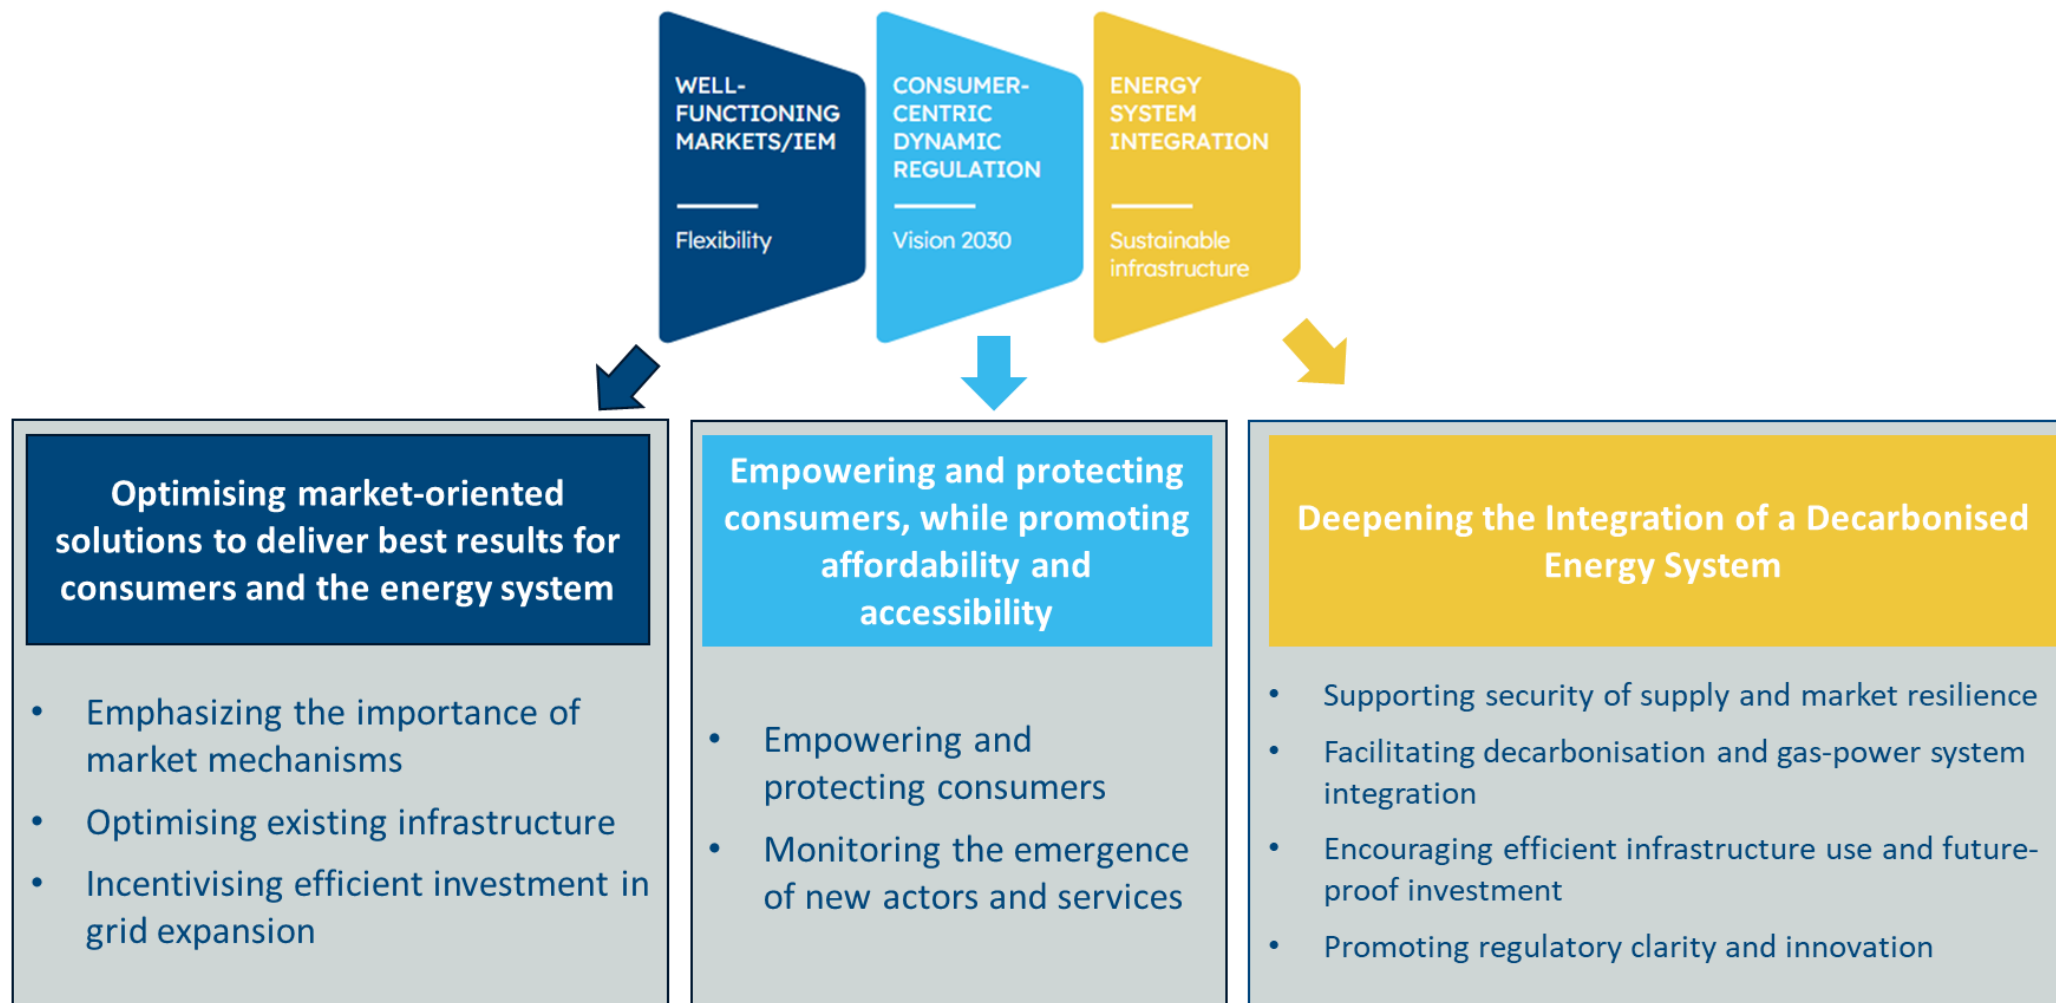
WELL-FUNCTIONING MARKETS/IEM

Flexibility

CONSUMER-CENTRIC DYNAMIC REGULATION

Vision 2030

ENERGY SYSTEM INTEGRATION

Sustainable infrastructure

Optimising market-oriented solutions to deliver best results for consumers and the energy system

• Emphasizing the importance of market mechanisms
• Optimising existing infrastructure
• Incentivising efficient investment in grid expansion

Empowering and protecting consumers, while promoting affordability and accessibility

• Empowering and protecting consumers
• Monitoring the emergence of new actors and services

Deepening the Integration of a Decarbonised Energy System

• Supporting security of supply and market resilience
• Facilitating decarbonisation and gas-power system integration
• Encouraging efficient infrastructure use and future-proof investment
• Promoting regulatory clarity and innovation